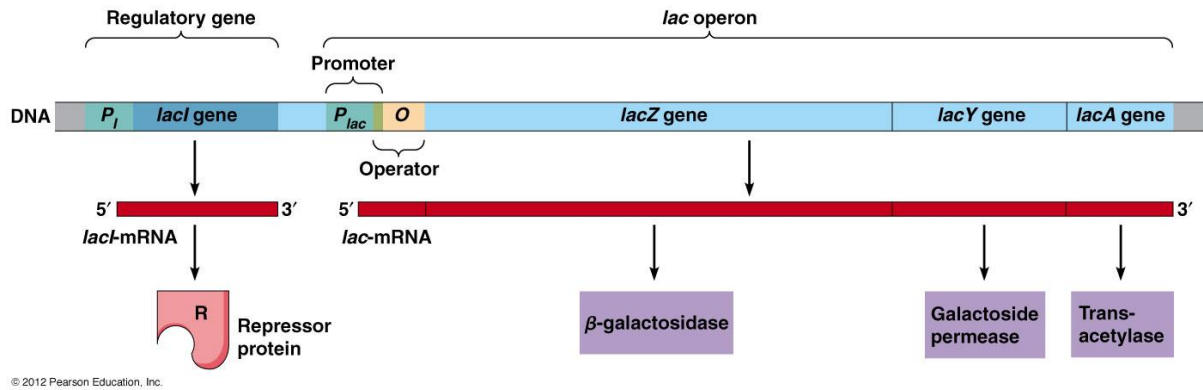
Regulatory gene

lac operon

Promoter

DNA $P_I$ lacI gene $P_{lac}$ O lacZ gene lacY gene lacA gene

Operator

5′ 3′

5′ 3′

lacI-mRNA

lac-mRNA

R

Repressor protein

β-galactosidase

Galactoside permease

Trans-acetylase

© 2012 Pearson Education, Inc.